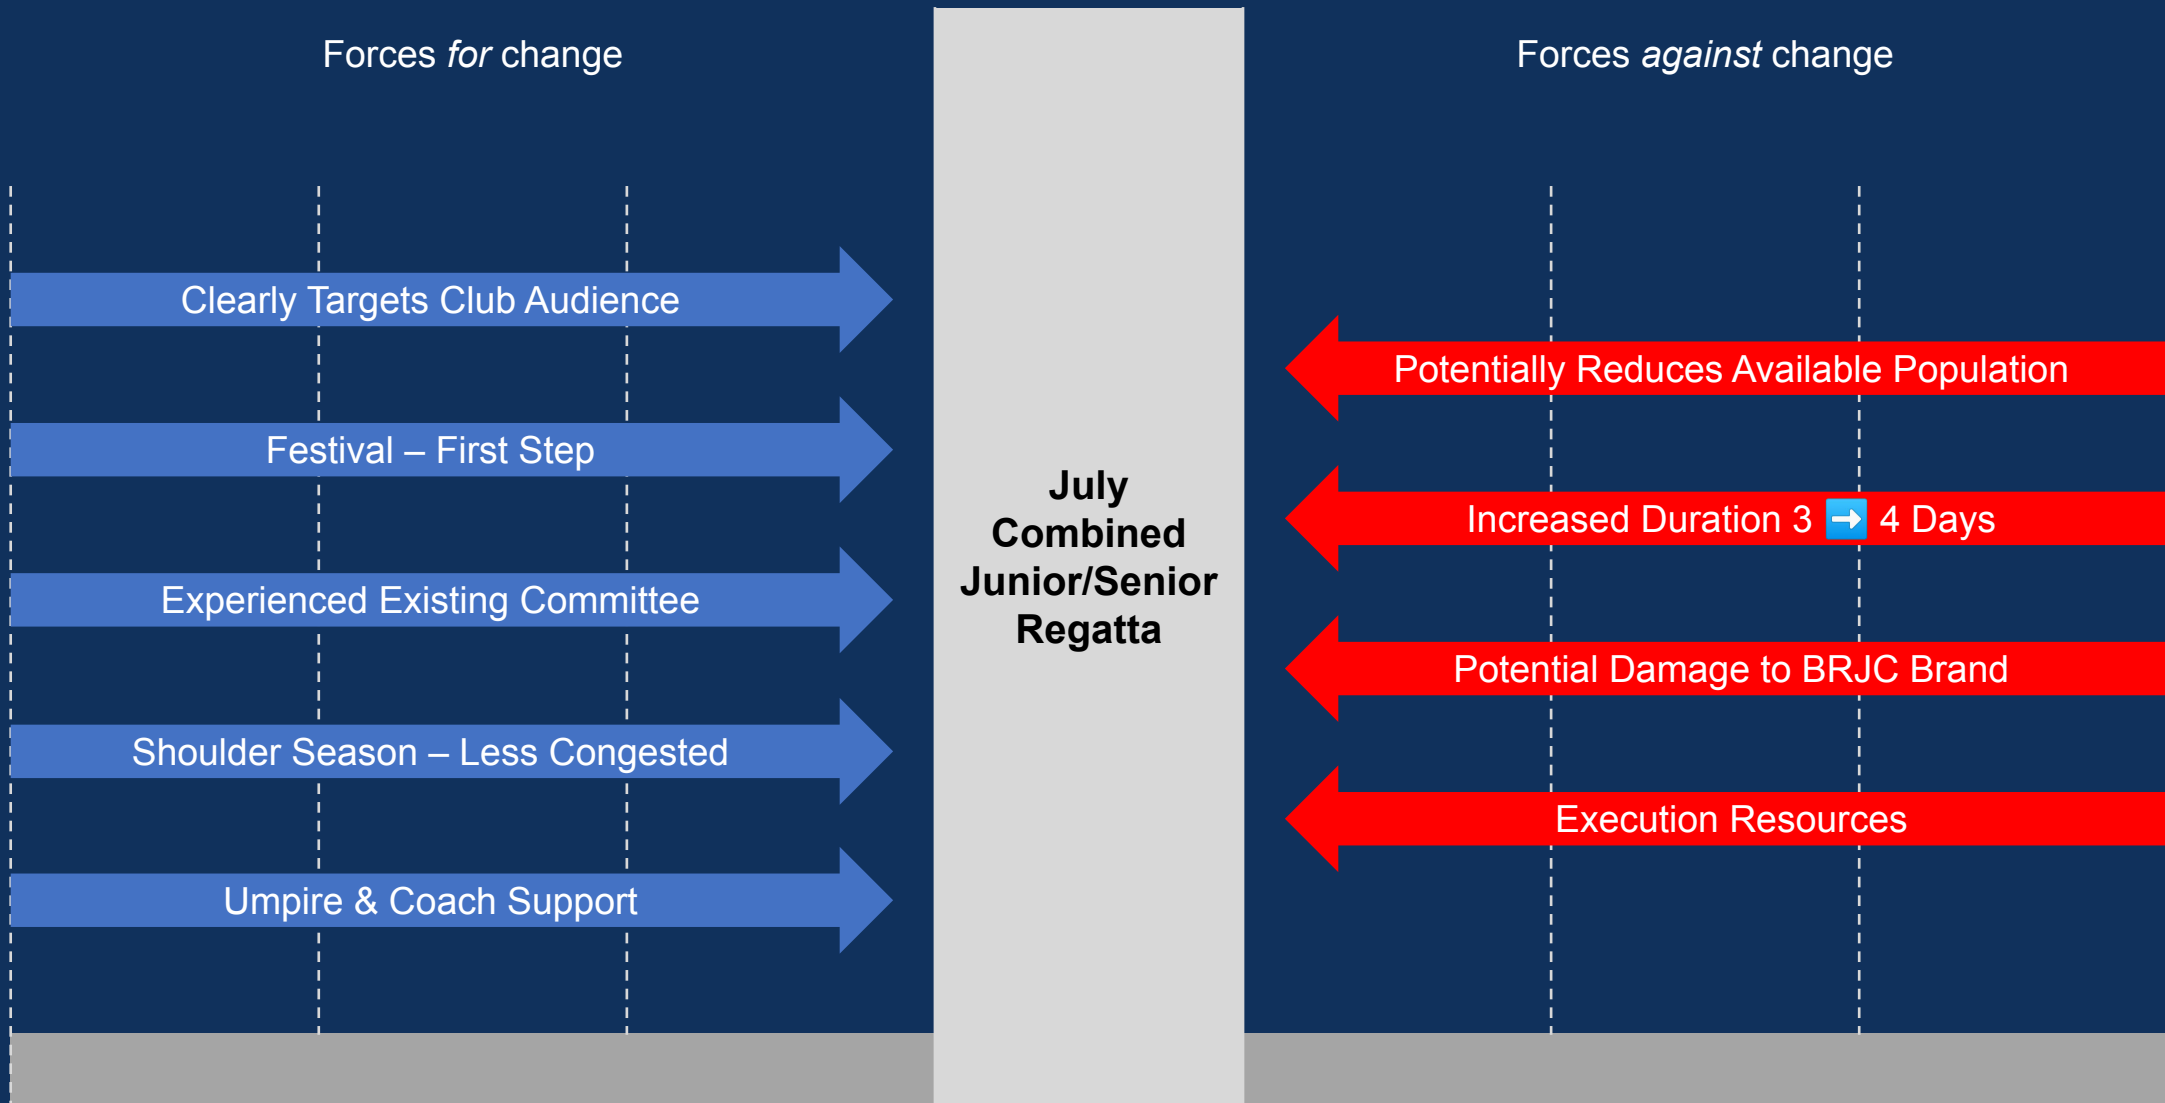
Forces *for* change

Forces *against* change

Clearly Targets Club Audience

Festival – First Step

Experienced Existing Committee

Shoulder Season – Less Congested

Umpire & Coach Support

July Combined Junior/Senior Regatta

Potentially Reduces Available Population

Increased Duration 3 ➡️ 4 Days

Potential Damage to BRJC Brand

Execution Resources